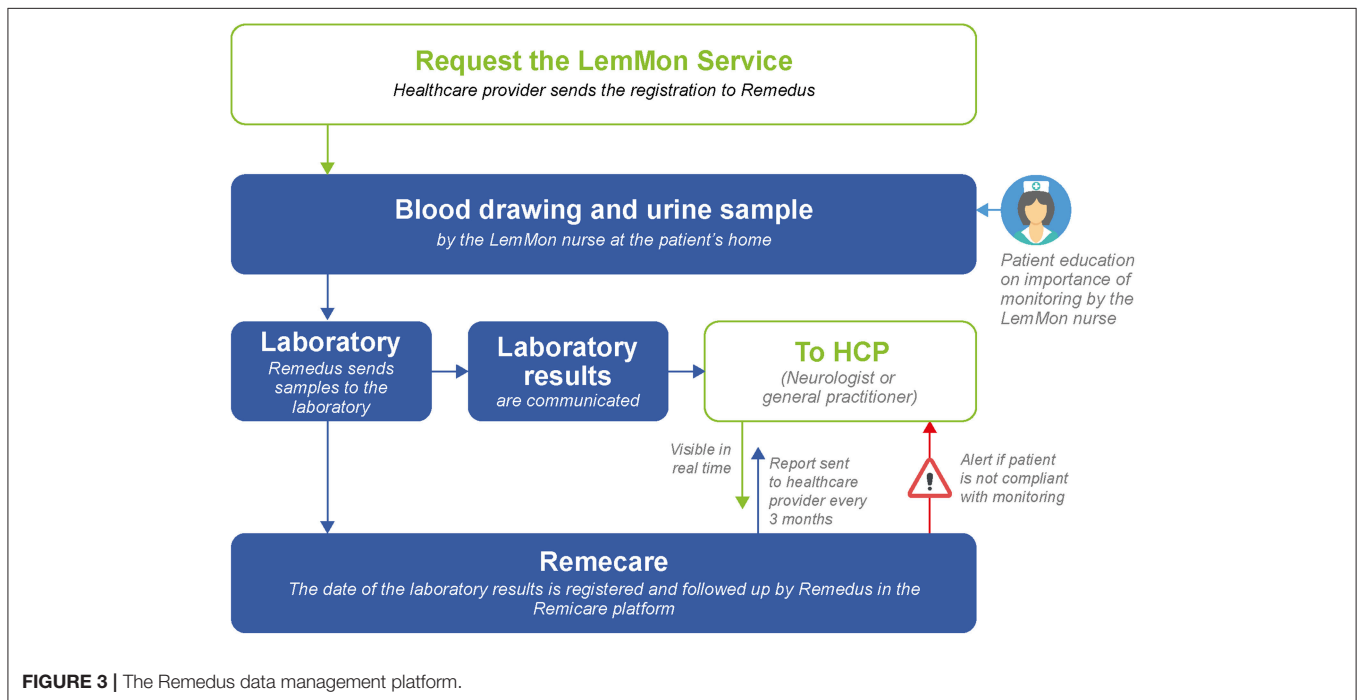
Request the LemMon Service
Healthcare provider sends the registration to Remedus

Blood drawing and urine sample
by the LemMon nurse at the patient's home

Patient education on importance of monitoring by the LemMon nurse

Laboratory
Remedus sends samples to the laboratory

Laboratory results
are communicated

To HCP
(Neurologist or general practitioner)

Visible in real time

Report sent to healthcare provider every 3 months

Alert if patient is not compliant with monitoring

Remecare
The date of the laboratory results is registered and followed up by Remedus in the Remicare platform

FIGURE 3 | The Remedus data management platform.